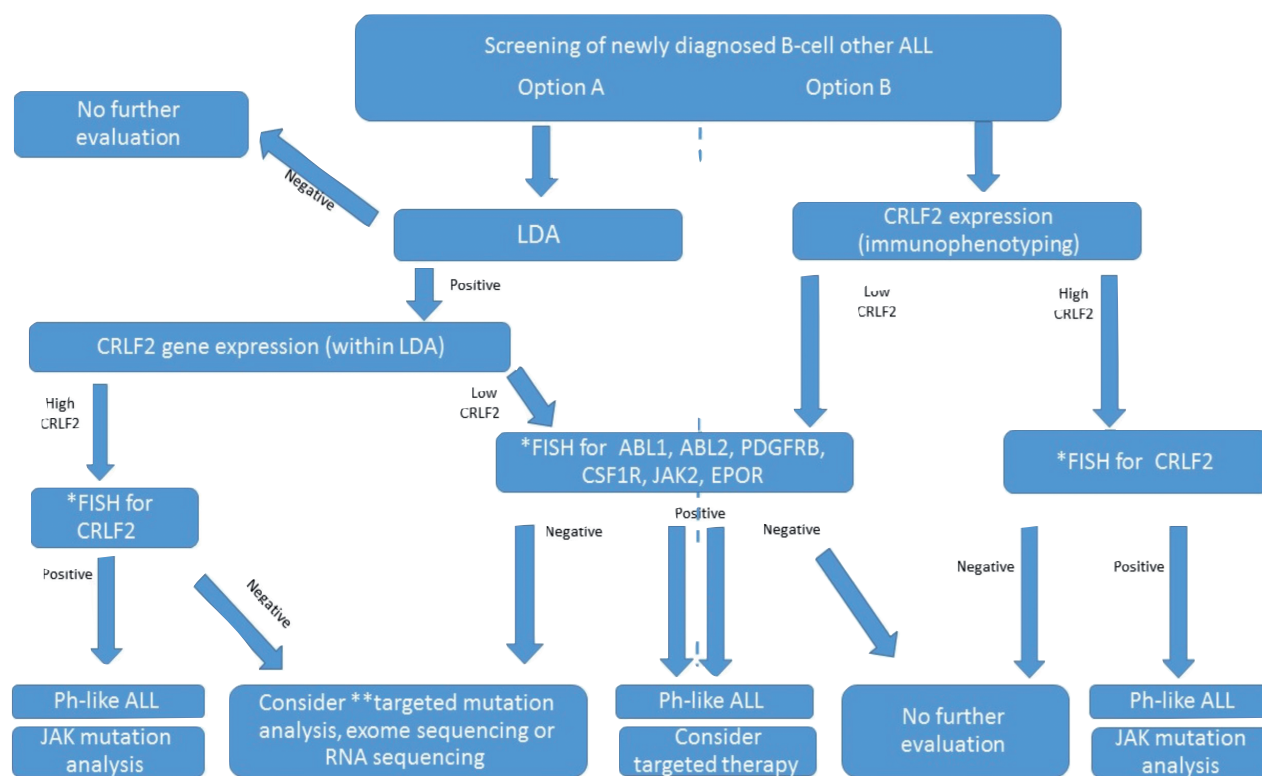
Screening of newly diagnosed B-cell other ALL

Option A

Option B

No further evaluation

Negative

LDA

Positive

CRLF2 expression (immunophenotyping)

Low CRLF2

High CRLF2

CRLF2 gene expression (within LDA)

High CRLF2

Low CRLF2

*FISH for ABL1, ABL2, PDGFRB, CSF1R, JAK2, EPOR

*FISH for CRLF2

*FISH for CRLF2

Positive

Negative

Negative

Positive

Negative

Negative

Positive

Ph-like ALL

JAK mutation analysis

Consider **targeted mutation analysis, exome sequencing or RNA sequencing

Ph-like ALL

Consider targeted therapy

No further evaluation

Ph-like ALL

JAK mutation analysis